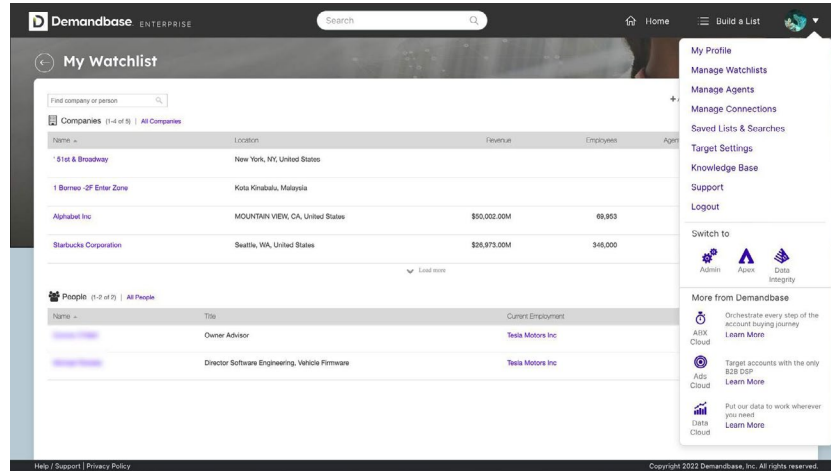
Demandbase ENTERPRISE

Search

Home

Build a List

My Watchlist

Find company or person

Companies (1-4 of 8) | All Companies

+

| Name | Location | Revenue | Employees | Agen |
|---|---|---|---|---|
| ' 51st & Broadway | New York, NY, United States | | | |
| 1 Borneo -2F Enter Zone | Kota Kinabalu, Malaysia | | | |
| Alphabet Inc | MOUNTAIN VIEW, CA, United States | \$50,002.00M | 69,953 | |
| Starbucks Corporation | Seattle, WA, United States | \$26,973.00M | 346,000 | |

Load more

People (1-2 of 2) | All People

| Name | Title | Current Employment |
|---|---|---|
| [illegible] | Owner Advisor | Tesla Motors Inc |
| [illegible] | Director Software Engineering, Vehicle Firmware | Tesla Motors Inc |

My Profile
Manage Watchlists
Manage Agents
Manage Connections
Saved Lists & Searches
Target Settings
Knowledge Base
Support
Logout

Switch to

Admin
Apex
Data Integrity

More from Demandbase

ABX Cloud
Orchestrate every step of the account buying journey
Learn More

Ads Cloud
Target accounts with the only B2B DSP
Learn More

Data Cloud
Put our data to work wherever you need
Learn More

Help / Support | Privacy Policy

Copyright 2022 Demandbase, Inc. All rights reserved.